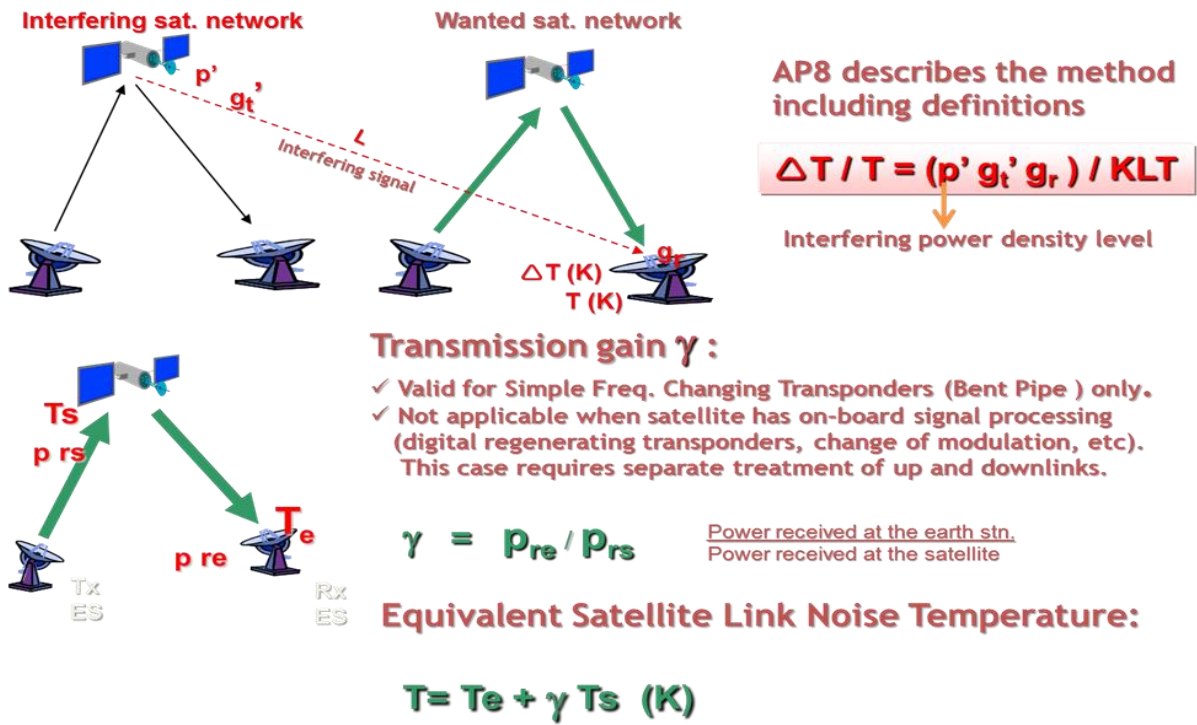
Interfering sat. network

Wanted sat. network

p'

$g_t$'

L

Interfering signal

$g_r$

$\triangle T$ (K)

T (K)

AP8 describes the method including definitions

$\triangle T / T = (p' g_t' g_r) / KLT$

Interfering power density level

Ts

p rs

Te

p re

Tx ES

Rx ES

Transmission gain $\gamma$ :

✓ Valid for Simple Freq. Changing Transponders (Bent Pipe ) only.

✓ Not applicable when satellite has on-board signal processing (digital regenerating transponders, change of modulation, etc). This case requires separate treatment of up and downlinks.

$\gamma = p_{re} / p_{rs}$

Power received at the earth stn.

Power received at the satellite

Equivalent Satellite Link Noise Temperature:

$T = Te + \gamma Ts$ (K)